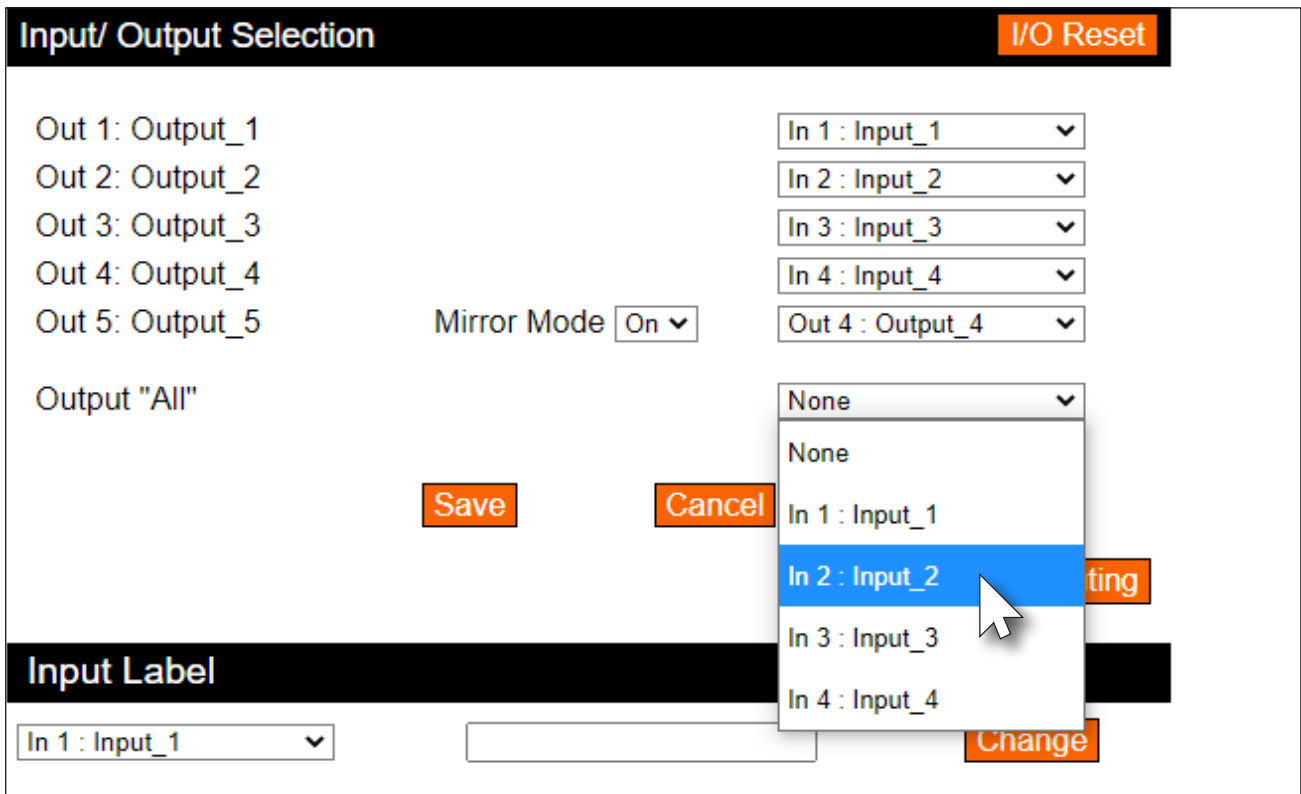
Input/ Output Selection

I/O Reset

Out 1: Output_1
In 1 : Input_1

Out 2: Output_2
In 2 : Input_2

Out 3: Output_3
In 3 : Input_3

Out 4: Output_4
In 4 : Input_4

Out 5: Output_5
Mirror Mode On
Out 4 : Output_4

Output "All"
None

None
In 1 : Input_1
In 2 : Input_2
In 3 : Input_3
In 4 : Input_4

Save
Cancel
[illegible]ting

Input Label

In 1 : Input_1

Change